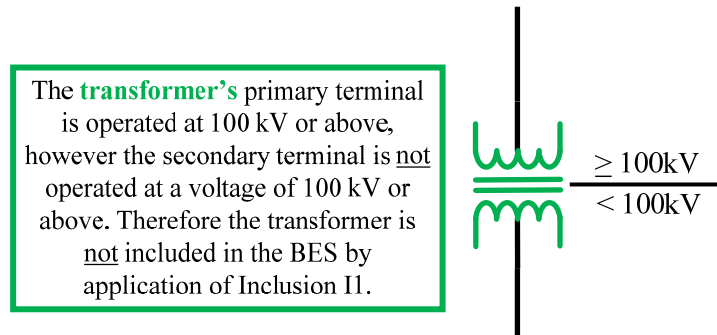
The transformer's primary terminal is operated at 100 kV or above, however the secondary terminal is not operated at a voltage of 100 kV or above. Therefore the transformer is not included in the BES by application of Inclusion I1.

$\geq$ 100kV
< 100kV